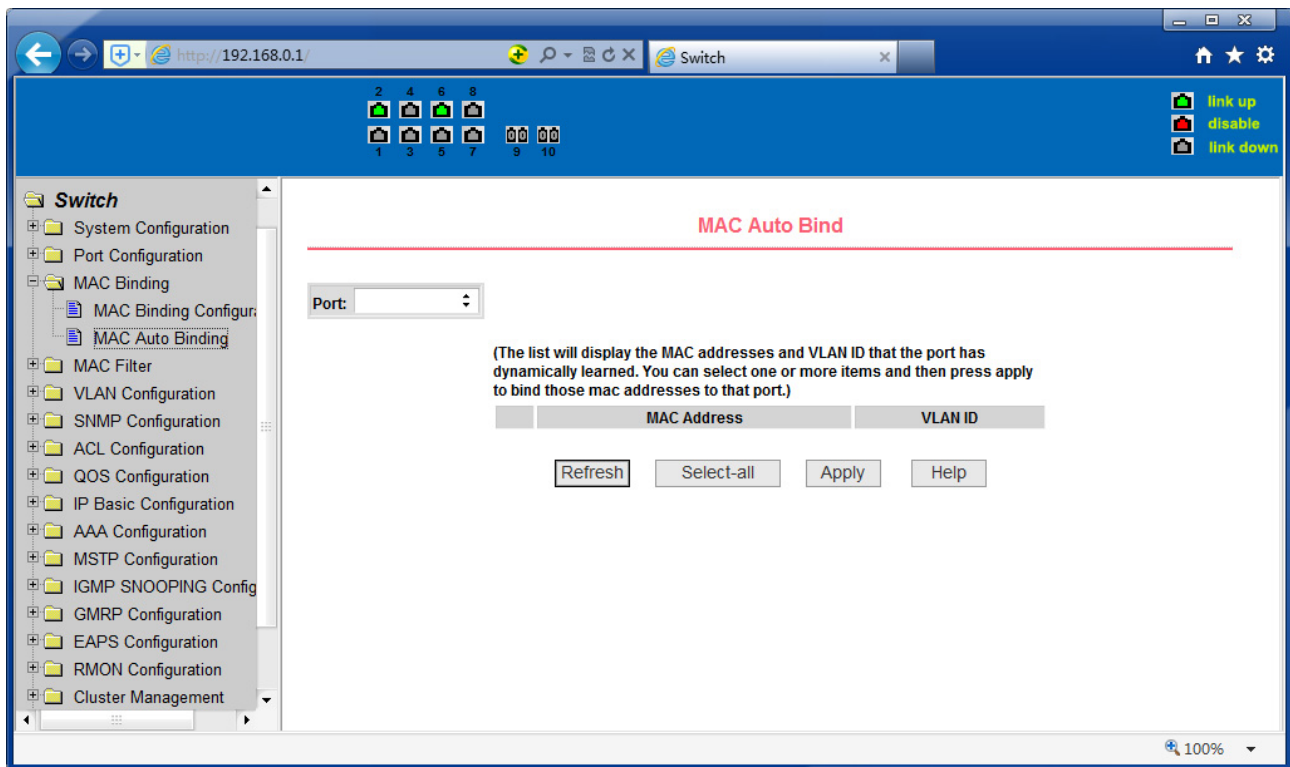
http://192.168.0.1/

Switch

2 4 6 8

1 3 5 7 9 10

link up
disable
link down

Switch
System Configuration
Port Configuration
MAC Binding
MAC Binding Configura
MAC Auto Binding
MAC Filter
VLAN Configuration
SNMP Configuration
ACL Configuration
QOS Configuration
IP Basic Configuration
AAA Configuration
MSTP Configuration
IGMP SNOOPING Config
GMRP Configuration
EAPS Configuration
RMON Configuration
Cluster Management

MAC Auto Bind

Port:

(The list will display the MAC addresses and VLAN ID that the port has dynamically learned. You can select one or more items and then press apply to bind those mac addresses to that port.)

| | MAC Address | VLAN ID |
|---|---|---|

Refresh Select-all Apply Help

100%